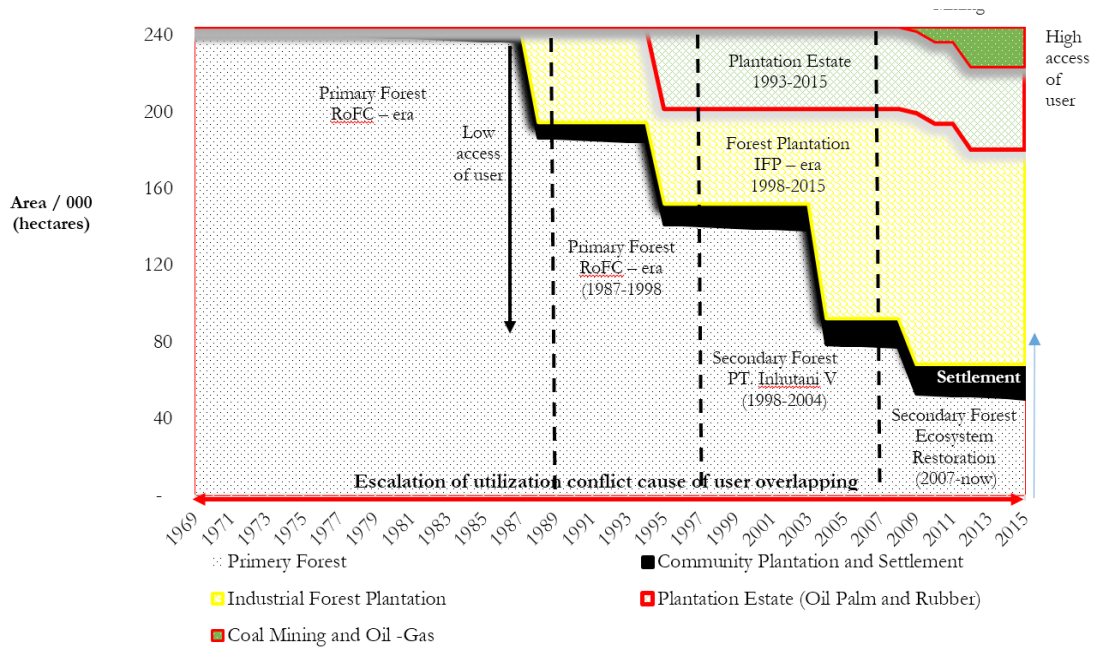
240

200

160

120

80

40

-

Area / 000 (hectares)

Primary Forest RoFC – era

Low access of user

Plantation Estate 1993-2015

High access of user

Forest Plantation IFP – era 1998-2015

Primary Forest RoFC – era (1987-1998)

Secondary Forest PT. Inhutani V (1998-2004)

Settlement

Secondary Forest Ecosystem Restoration (2007-now)

Escalation of utilization conflict cause of user overlapping

1969 1971 1973 1975 1977 1979 1981 1983 1985 1987 1989 1991 1993 1995 1997 1999 2001 2003 2005 2007 2009 2011 2013 2015

Primery Forest

Community Plantation and Settlement

Industrial Forest Plantation

Plantation Estate (Oil Palm and Rubber)

Coal Mining and Oil -Gas